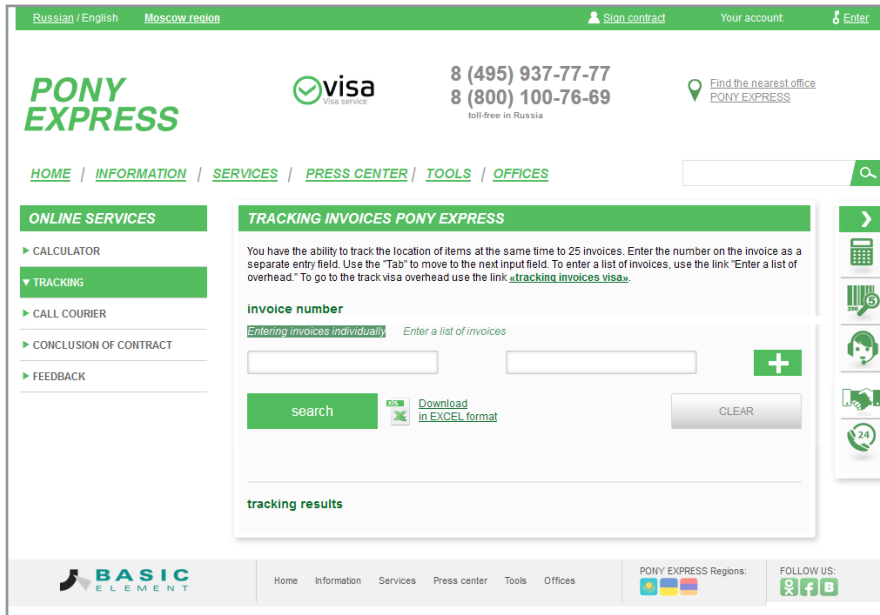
Russian / English Moscow region

Sign contract Your account: Enter

PONY EXPRESS

visa
Visa service

8 (495) 937-77-77
8 (800) 100-76-69
toll-free in Russia

Find the nearest office PONY EXPRESS

HOME / INFORMATION / SERVICES / PRESS CENTER / TOOLS / OFFICES

ONLINE SERVICES

CALCULATOR

TRACKING

CALL COURIER

CONCLUSION OF CONTRACT

FEEDBACK

TRACKING INVOICES PONY EXPRESS

You have the ability to track the location of items at the same time to 25 invoices. Enter the number on the invoice as a separate entry field. Use the "Tab" to move to the next input field. To enter a list of invoices, use the link "Enter a list of overhead." To go to the track visa overhead use the link «tracking invoices visa».

invoice number

Entering invoices individually Enter a list of invoices

search

XLS

Download in EXCEL format

CLEAR

tracking results

BASIC ELEMENT

Home Information Services Press center Tools Offices

PONY EXPRESS Regions:

FOLLOW US: